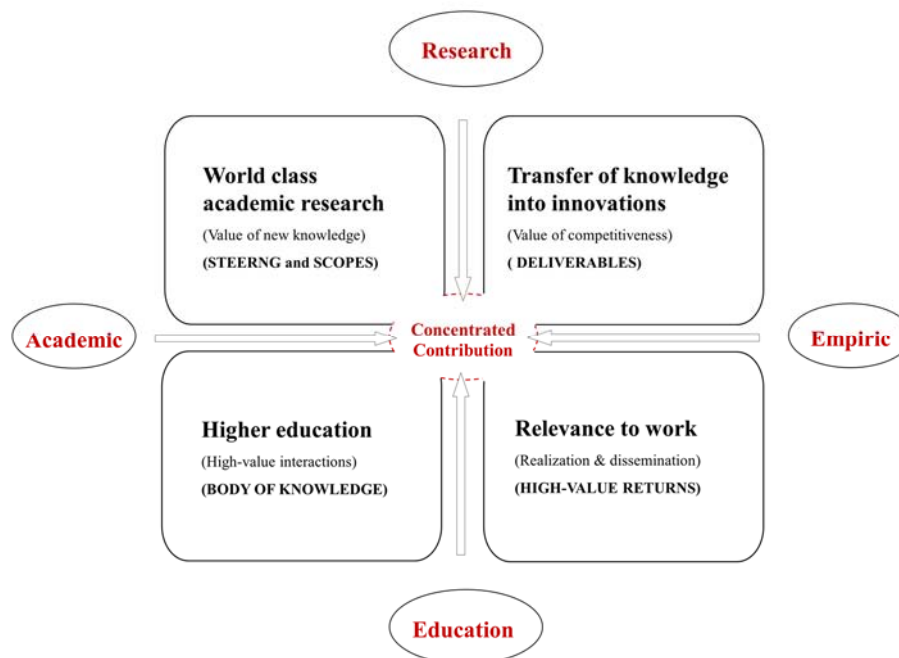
Research

World class academic research

(Value of new knowledge)

(STEERNG and SCOPES)

Transfer of knowledge into innovations

(Value of competitiveness)

( DELIVERABLES)

Academic

Concentrated Contribution

Empiric

Higher education

(High-value interactions)

(BODY OF KNOWLEDGE)

Relevance to work

(Realization & dissemination)

(HIGH-VALUE RETURNS)

Education